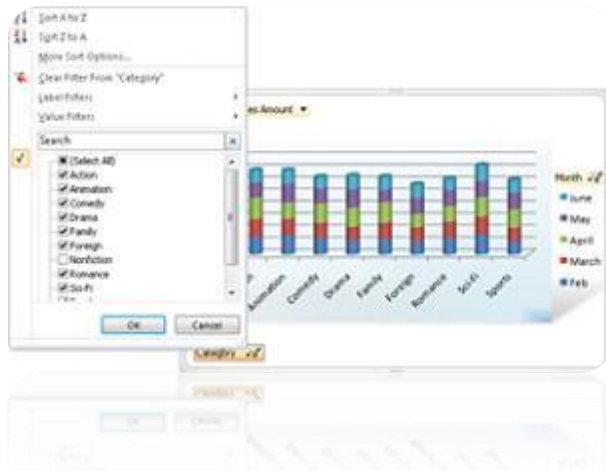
Sort A to Z
Sort Z to A
More Sort Options...
Clear Filter From "Category"
Label Filters
Value Filters
Search
(Select All)
Action
Animation
Comedy
Drama
Family
Foreign
Nonfiction
Romance
Sci-Fi
OK
Cancel

es Amount

Month
June
May
April
March
Feb

Animation
Comedy
Drama
Family
Foreign
Romance
Sci Fi
Sports

Category